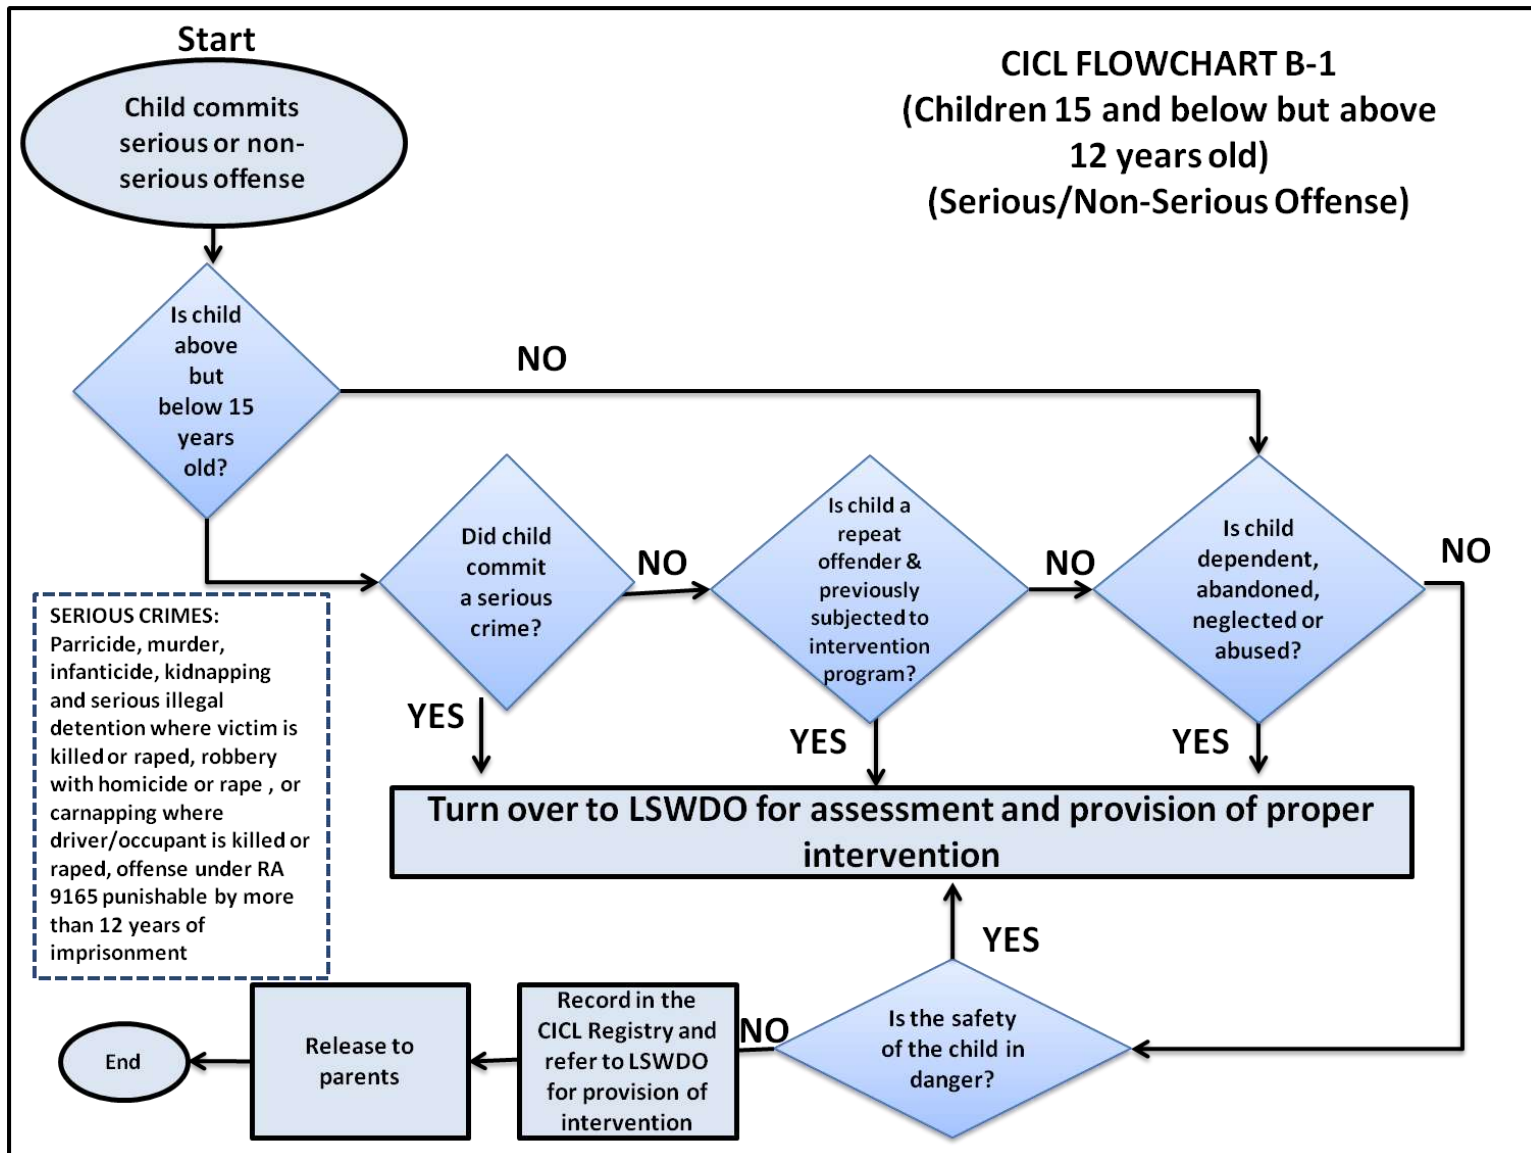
Start

Child commits serious or non-serious offense

CICL FLOWCHART B-1
(Children 15 and below but above 12 years old)
(Serious/Non-Serious Offense)

Is child above but below 15 years old?

NO

Did child commit a serious crime?

NO

Is child a repeat offender & previously subjected to intervention program?

NO

Is child dependent, abandoned, neglected or abused?

NO

SERIOUS CRIMES:
Parricide, murder, infanticide, kidnapping and serious illegal detention where victim is killed or raped, robbery with homicide or rape , or carnapping where driver/occupant is killed or raped, offense under RA 9165 punishable by more than 12 years of imprisonment

YES

YES

YES

Turn over to LSWDO for assessment and provision of proper intervention

YES

End

Release to parents

Record in the CICL Registry and refer to LSWDO for provision of intervention

NO

Is the safety of the child in danger?